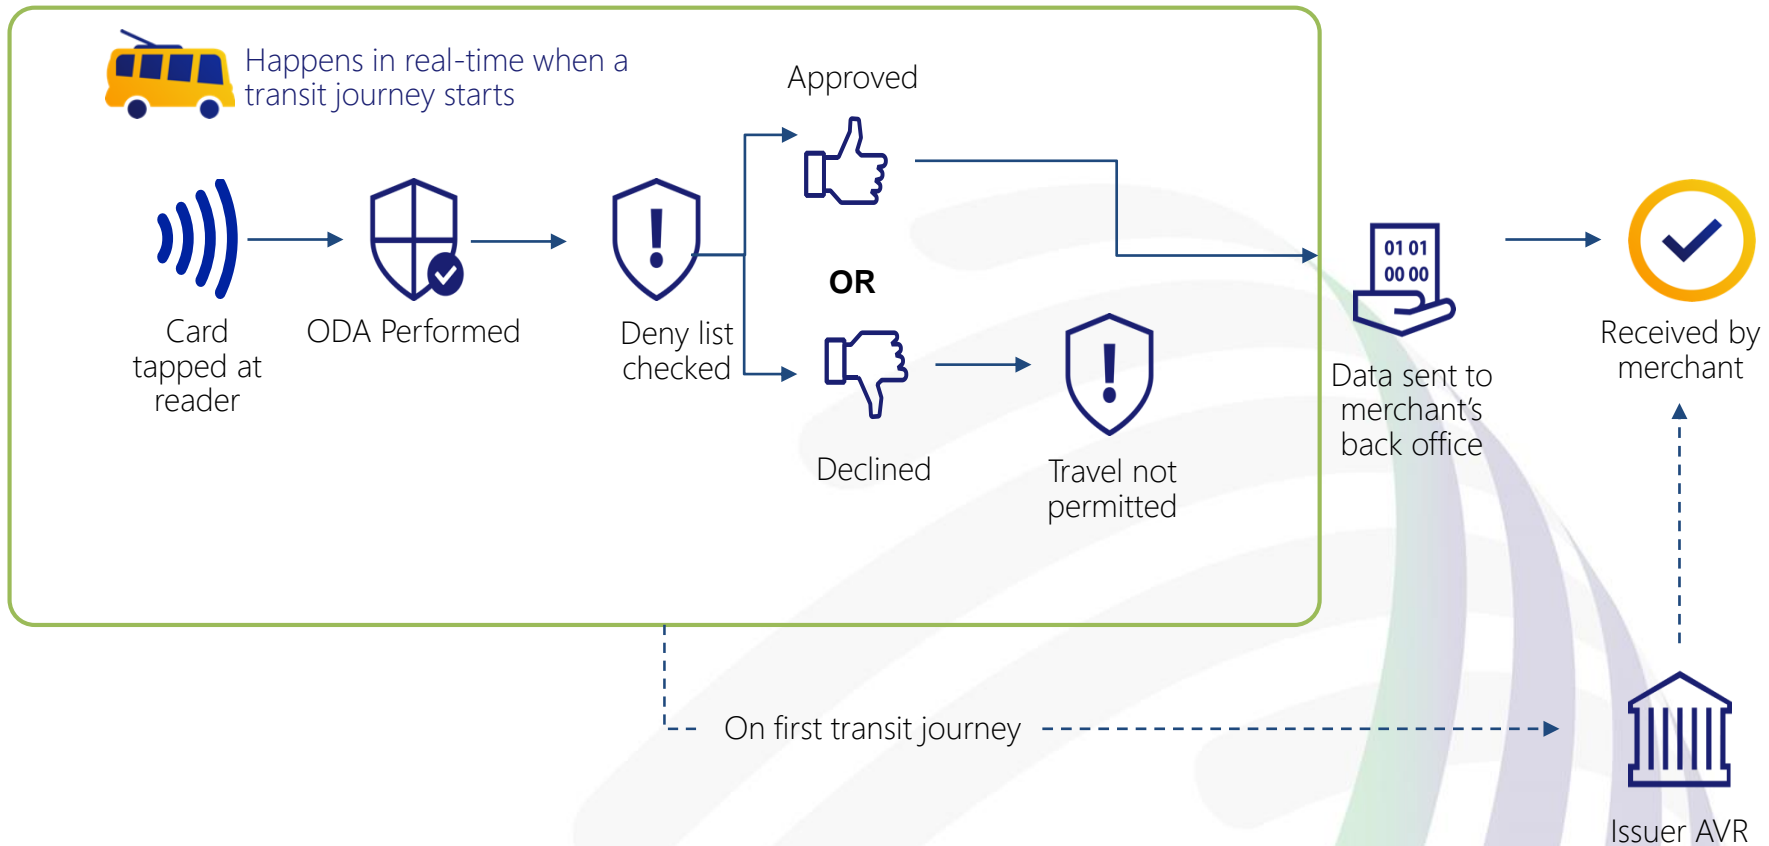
Happens in real-time when a transit journey starts

Card tapped at reader

ODA Performed

Deny list checked

Approved

OR

Declined

Travel not permitted

01 01
00 00

Data sent to merchant's back office

Received by merchant

On first transit journey

Issuer AVR